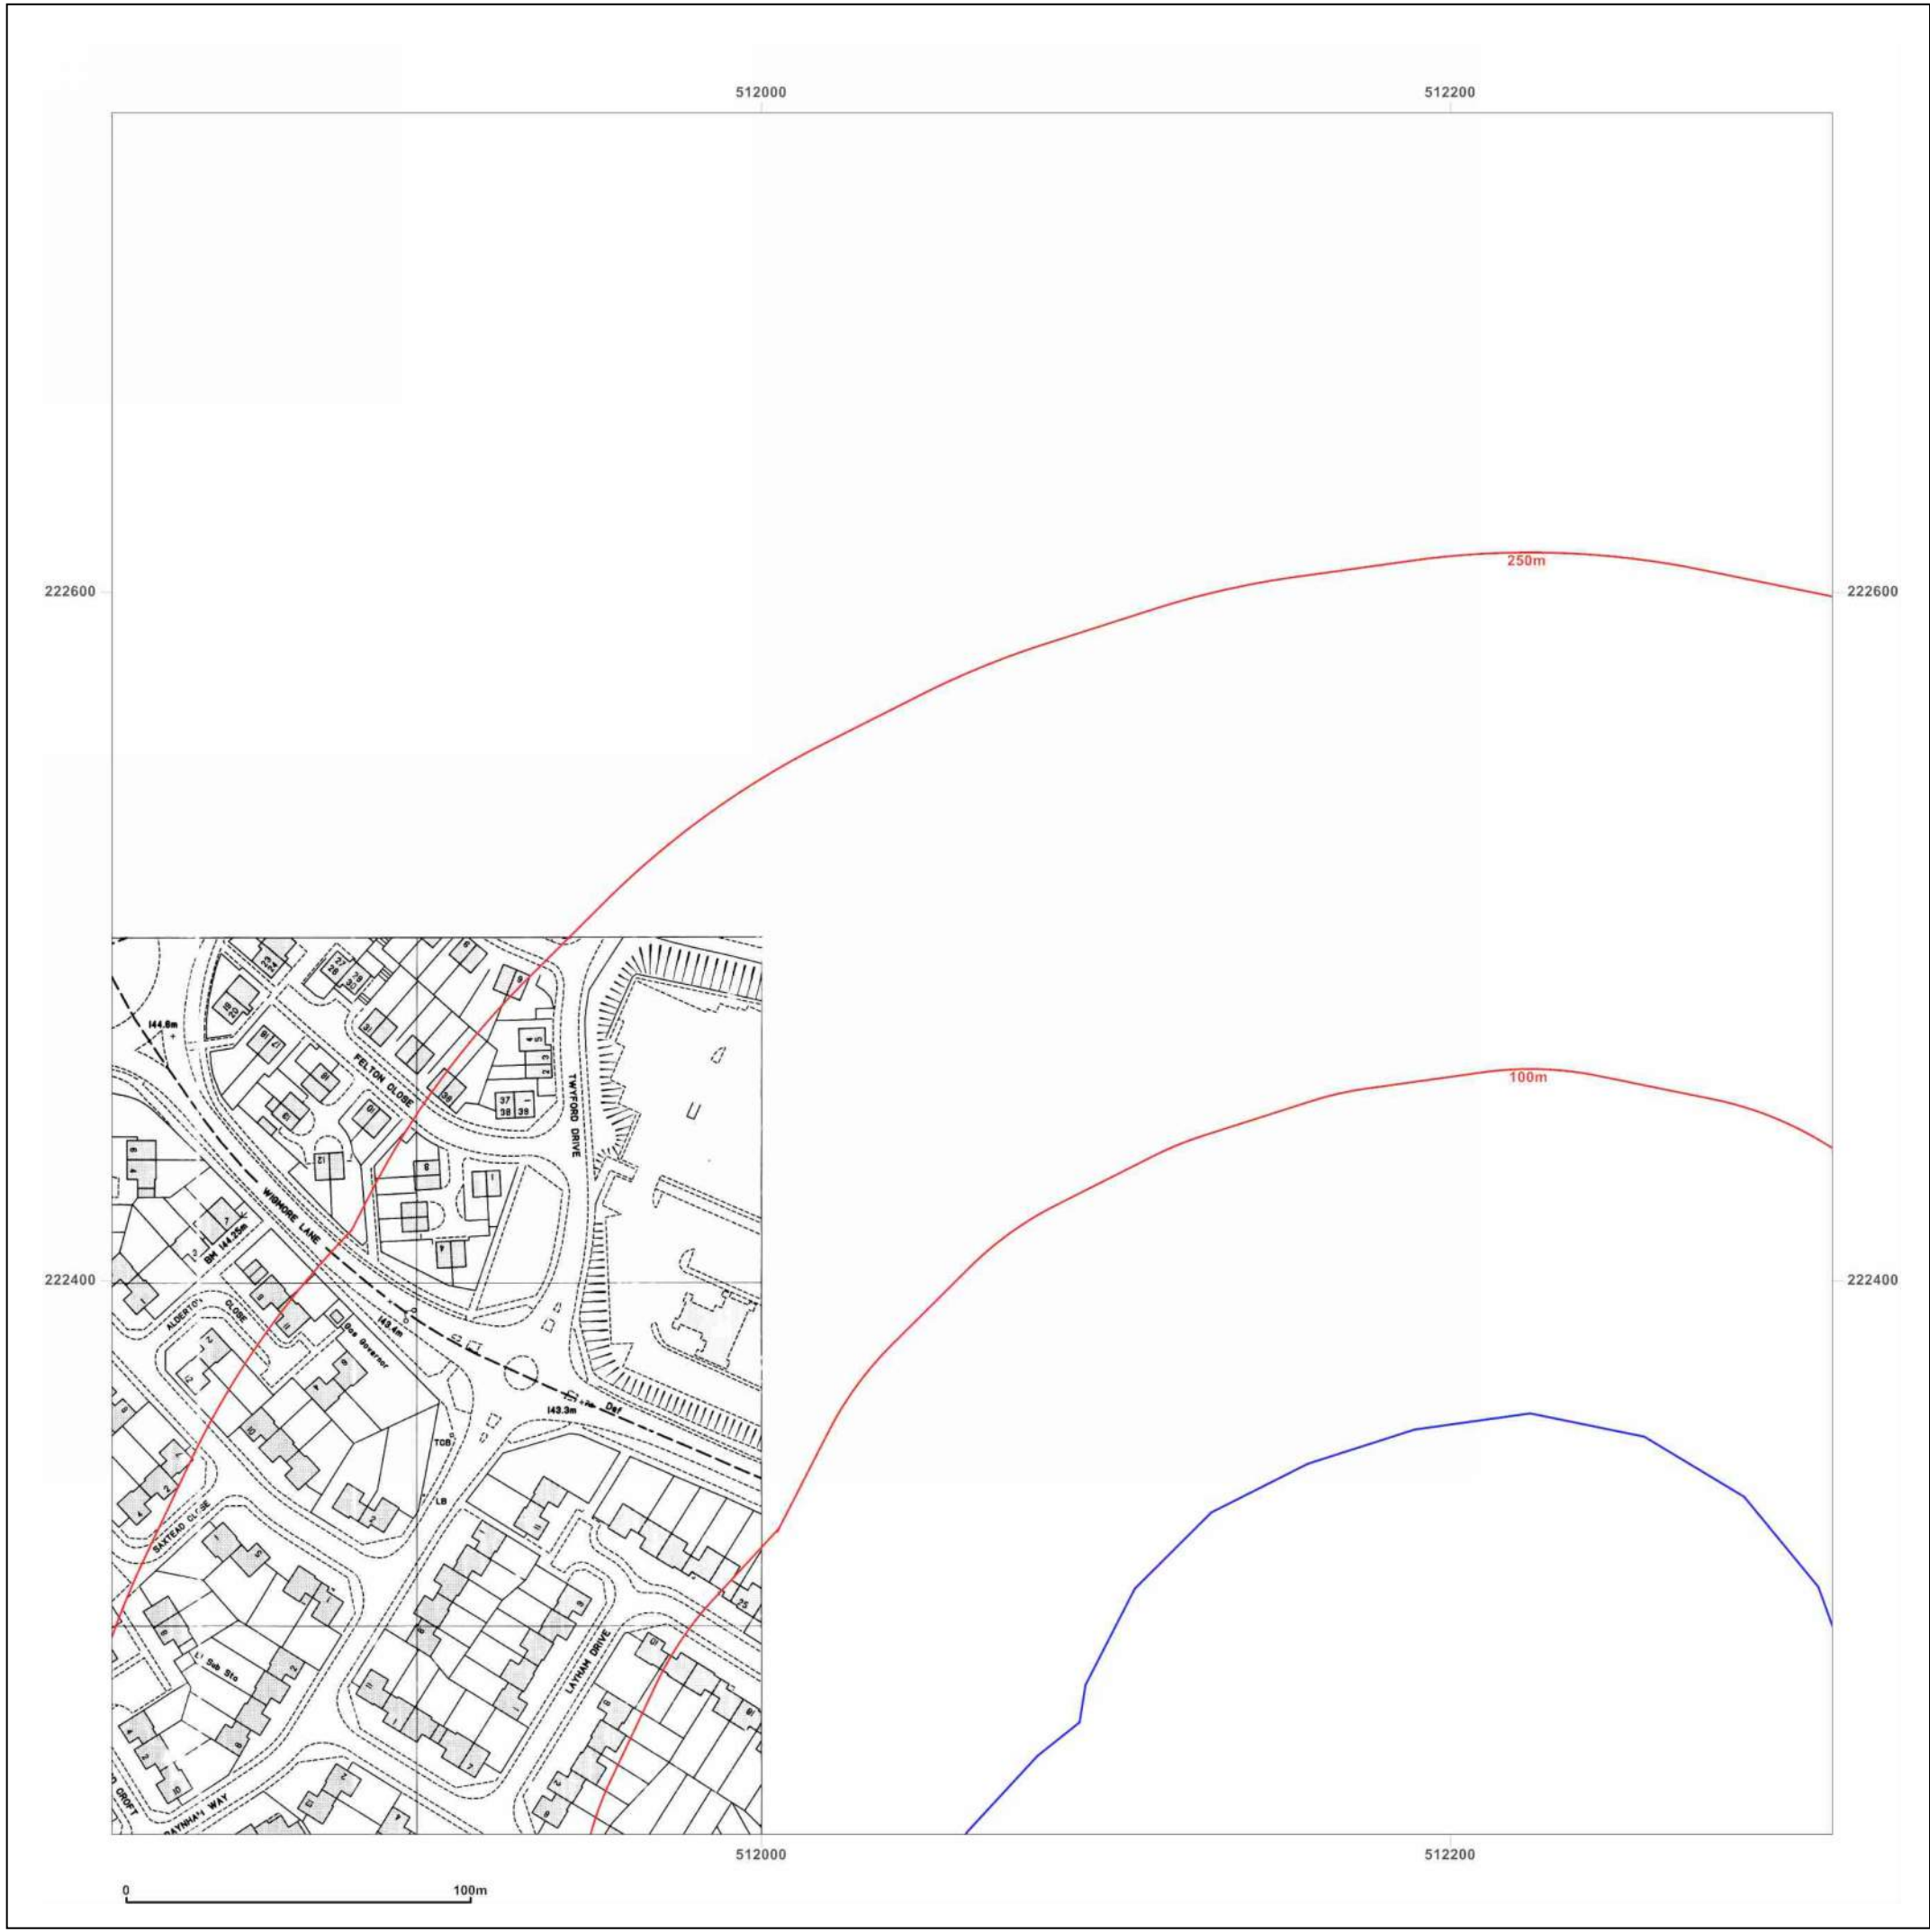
512000

512200

222600

222600

250m

100m

222400

222400

144.8m

FELTON CLOSE

TWYFORD DRIVE

37

38

39

WIGMORE LANE

BM 144.25m

ALDERTON CLOSE

Gas Governor

143.4m

143.3m

Def

TCB

LB

SAXTEAD CLOSE

Sub Sta

LAYHAM DRIVE

25

CROFT

RAYNHAM WAY

512000

512200

0

100m